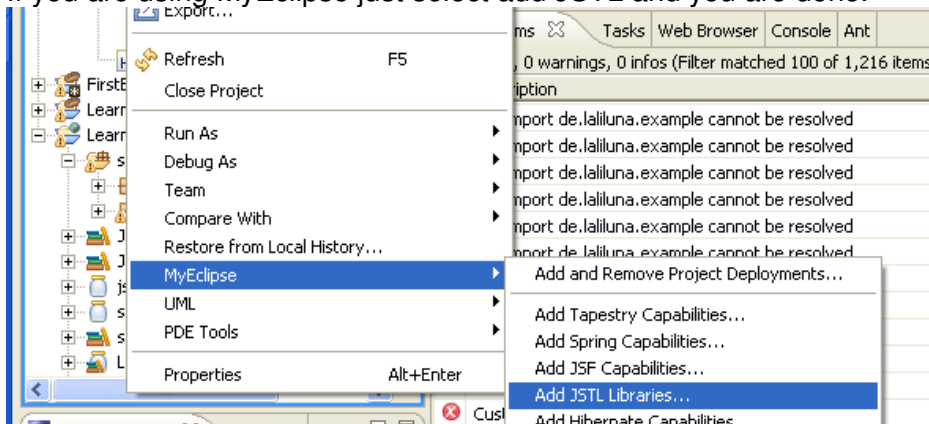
Export...
Refresh F5
Close Project
Run As
Debug As
Team
Compare With
Restore from Local History...
MyEclipse
UML
PDE Tools
Properties Alt+Enter

FirstE
Learn
Learn

ems
Tasks
Web Browser
Console
Ant
, 0 warnings, 0 infos (Filter matched 100 of 1,216 items
ription
mport de.laliluna.example cannot be resolved
mport de.laliluna.example cannot be resolved
mport de.laliluna.example cannot be resolved
mport de.laliluna.example cannot be resolved
mport de.laliluna.example cannot be resolved
mport de.laliluna.example cannot be resolved

Add and Remove Project Deployments...
Add Tapestry Capabilities...
Add Spring Capabilities...
Add JSF Capabilities...
Add JSTL Libraries...
Add Hibernate Capabilities

Cust